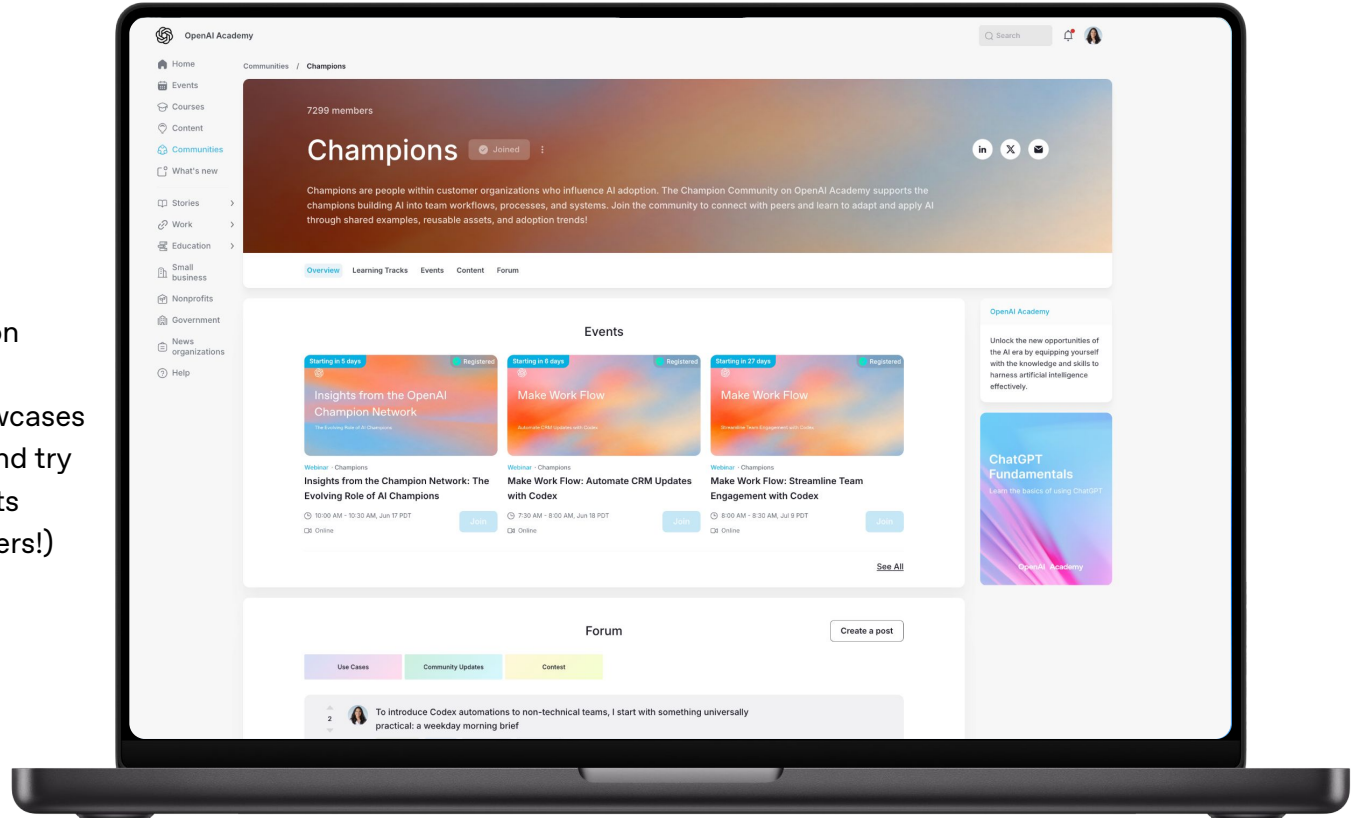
on

wcases
nd try
ts
ers!)

OpenAI Academy

Search

Home
Events
Courses
Content
Communities
What's new
Stories
Work
Education
Small business
Nonprofits
Government
News organizations
Help

Communities / Champions

7299 members

Champions Joined

Champions are people within customer organizations who influence AI adoption. The Champion Community on OpenAI Academy supports the champions building AI into team workflows, processes, and systems. Join the community to connect with peers and learn to adapt and apply AI through shared examples, reusable assets, and adoption trends!

Overview Learning Tracks Events Content Forum

Events

Starting in 5 days Registered
Insights from the OpenAI Champion Network
The Evolving Role of AI Champions
Webinar · Champions
Insights from the Champion Network: The Evolving Role of AI Champions
10:00 AM - 10:30 AM, Jun 17 PDT
Online
Join

Starting in 6 days Registered
Make Work Flow
Automate CRM Updates with Codex
Webinar · Champions
Make Work Flow: Automate CRM Updates with Codex
7:30 AM - 8:00 AM, Jun 18 PDT
Online
Join

Starting in 27 days Registered
Make Work Flow
Streamline Team Engagement with Codex
Webinar · Champions
Make Work Flow: Streamline Team Engagement with Codex
8:00 AM - 8:30 AM, Jul 9 PDT
Online
Join

See All

Forum

Create a post

Use Cases Community Updates Contest

2
To introduce Codex automations to non-technical teams, I start with something universally practical: a weekday morning brief

OpenAI Academy

Unlock the new opportunities of the AI era by equipping yourself with the knowledge and skills to harness artificial intelligence effectively.

ChatGPT Fundamentals
Learn the basics of using ChatGPT
OpenAI Academy